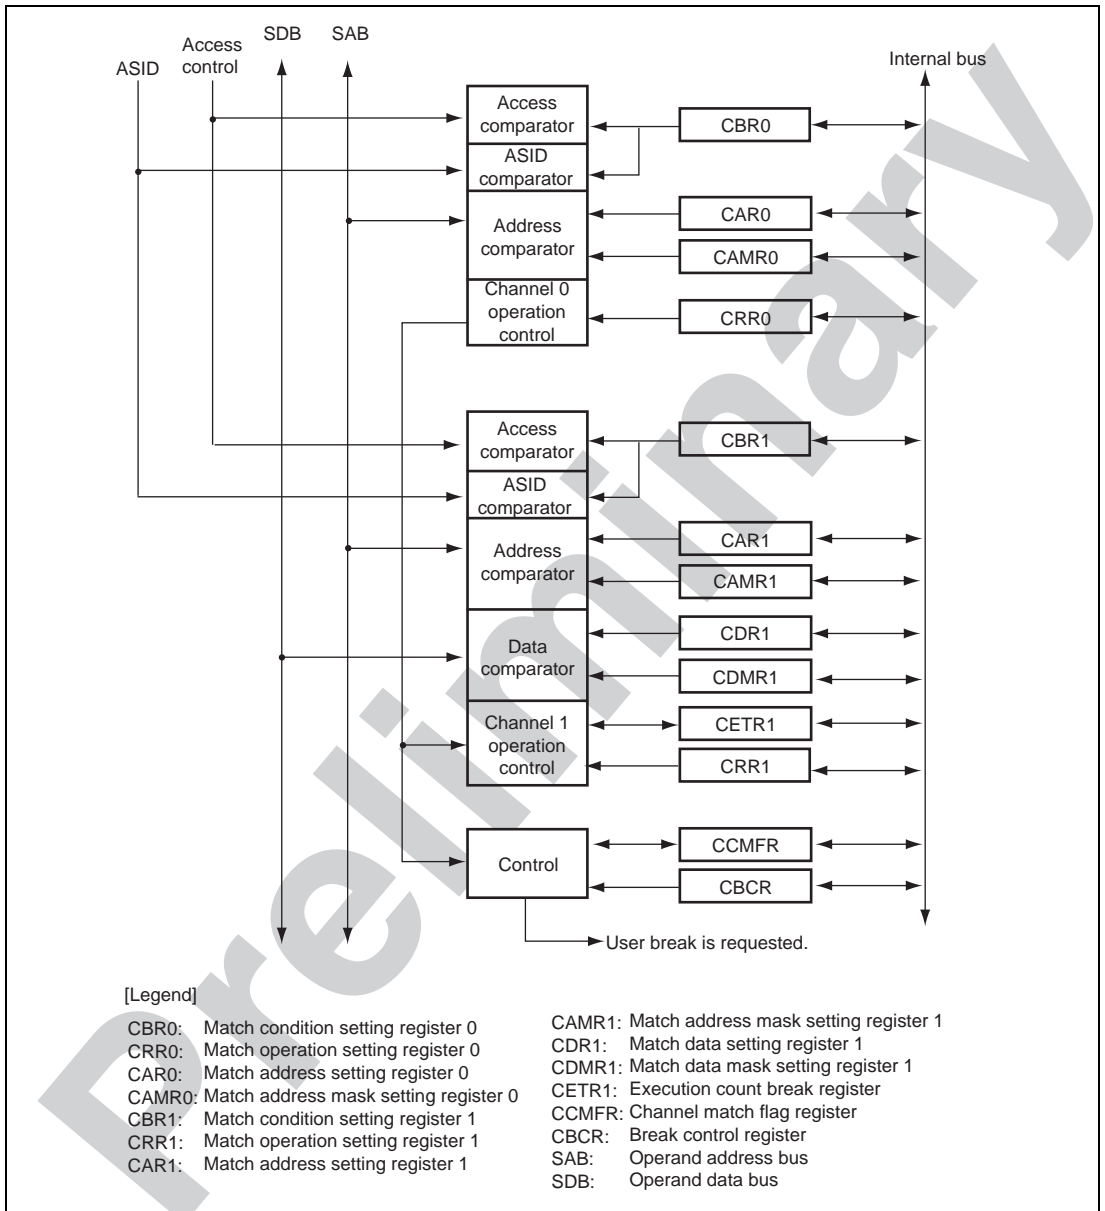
ASID

Access control

SDB

SAB

Internal bus

Access comparator

ASID comparator

Address comparator

Channel 0 operation control

CBR0

CAR0

CAMR0

CRR0

Access comparator

ASID comparator

Address comparator

Data comparator

Channel 1 operation control

CBR1

CAR1

CAMR1

CDR1

CDMR1

CETR1

CRR1

Control

CCMFR

CBCR

User break is requested.

Preliminary

[Legend]

CBR0: Match condition setting register 0
CRR0: Match operation setting register 0
CAR0: Match address setting register 0
CAMR0: Match address mask setting register 0
CBR1: Match condition setting register 1
CRR1: Match operation setting register 1
CAR1: Match address setting register 1

CAMR1: Match address mask setting register 1
CDR1: Match data setting register 1
CDMR1: Match data mask setting register 1
CETR1: Execution count break register
CCMFR: Channel match flag register
CBCR: Break control register
SAB: Operand address bus
SDB: Operand data bus